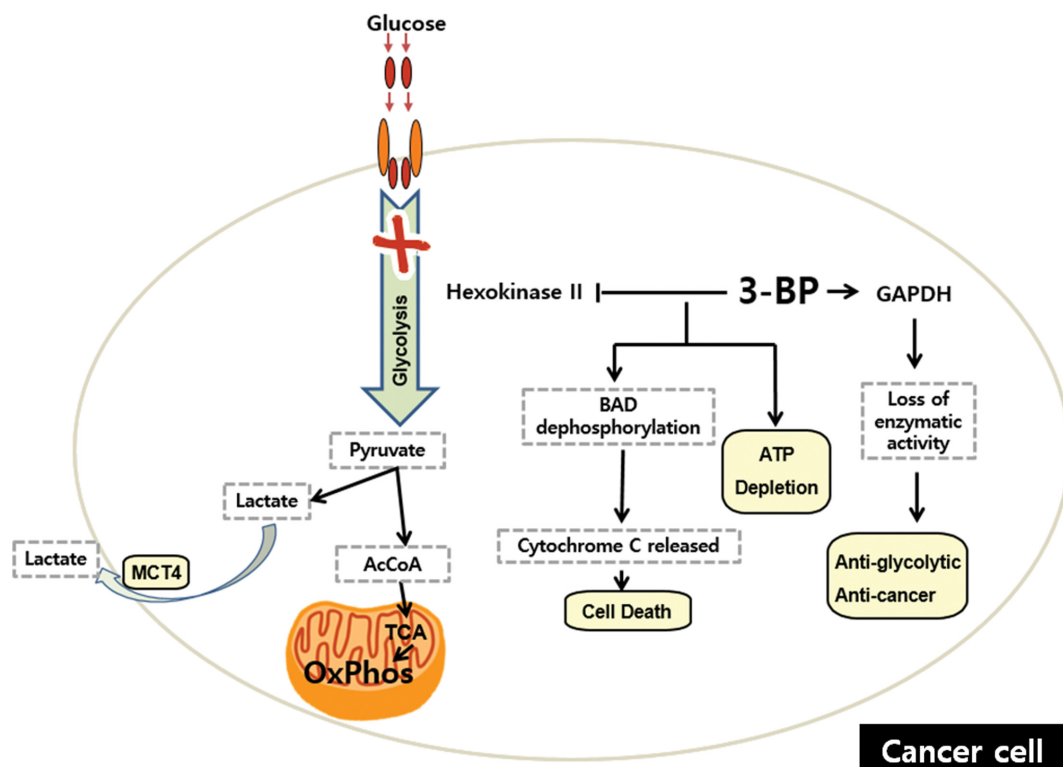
Glucose

Glycolysis

Hexokinase II

3-BP

GAPDH

BAD dephosphorylation

ATP Depletion

Loss of enzymatic activity

Pyruvate

Lactate

Lactate

MCT4

AcCoA

TCA

OxPhos

Cytochrome C released

Cell Death

Anti-glycolytic
Anti-cancer

Cancer cell